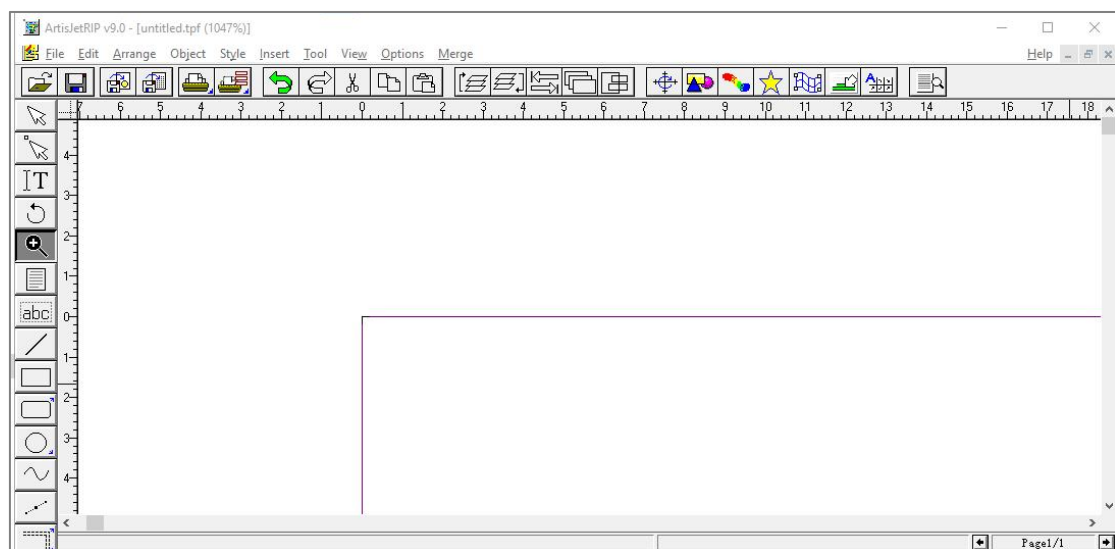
ArtisJetRIP v9.0 - [untitled.tpf (1047%)]

File Edit Arrange Object Style Insert Tool View Options Merge

Help

7 6 5 4 3 2 1 0 1 2 3 4 5 6 7 8 9 10 11 12 13 14 15 16 17 18

IT

abc

4 3 2 1 0 1 2 3 4

Page1/1